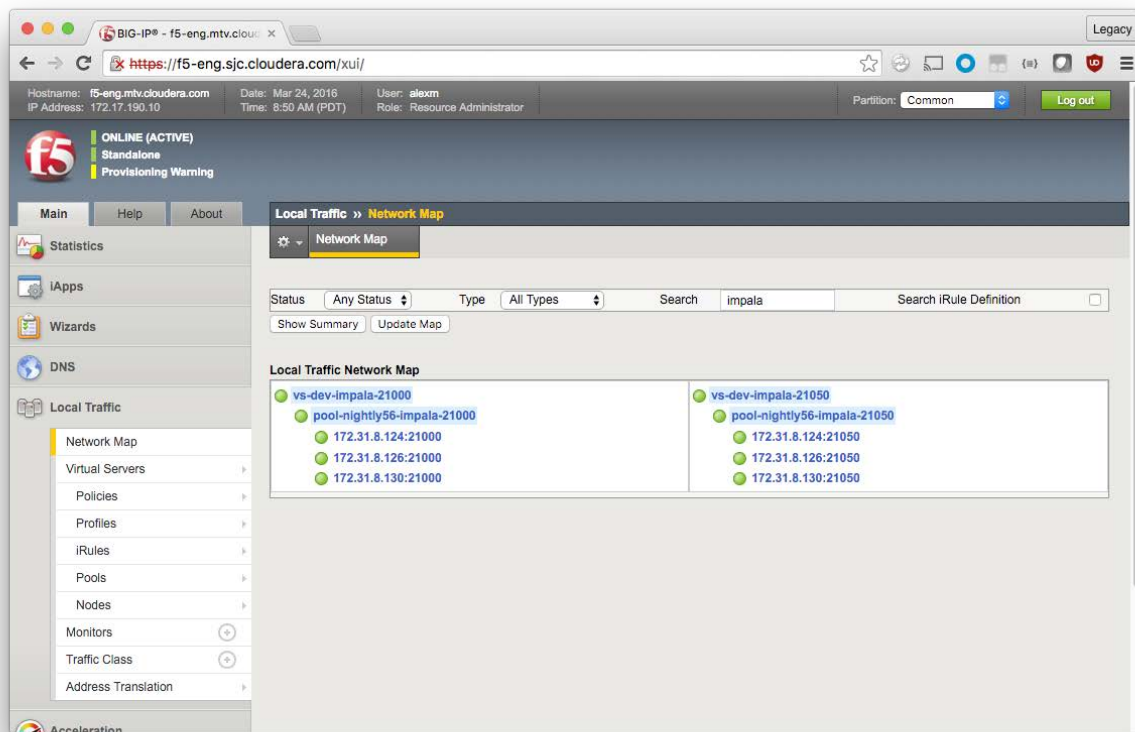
BIG-IP® - f5-eng.mtv.cloud ×

Legacy

https://f5-eng.sjc.cloudera.com/xui/

Hostname: f5-eng.mtv.cloudera.com
IP Address: 172.17.190.10

Date: Mar 24, 2016
Time: 8:50 AM (PDT)

User: alexm
Role: Resource Administrator

Partition: Common

Log out

f5

ONLINE (ACTIVE)
Standalone
Provisioning Warning

Main | Help | About

Local Traffic » Network Map

Network Map

Statistics

iApps

Wizards

DNS

Local Traffic

Network Map
Virtual Servers
Policies
Profiles
iRules
Pools
Nodes
Monitors
Traffic Class
Address Translation

Acceleration

Status | Any Status | Type | All Types | Search | impala | Search iRule Definition

Show Summary | Update Map

Local Traffic Network Map

vs-dev-impala-21000
pool-nightly56-impala-21000
172.31.8.124:21000
172.31.8.126:21000
172.31.8.130:21000

vs-dev-impala-21050
pool-nightly56-impala-21050
172.31.8.124:21050
172.31.8.126:21050
172.31.8.130:21050